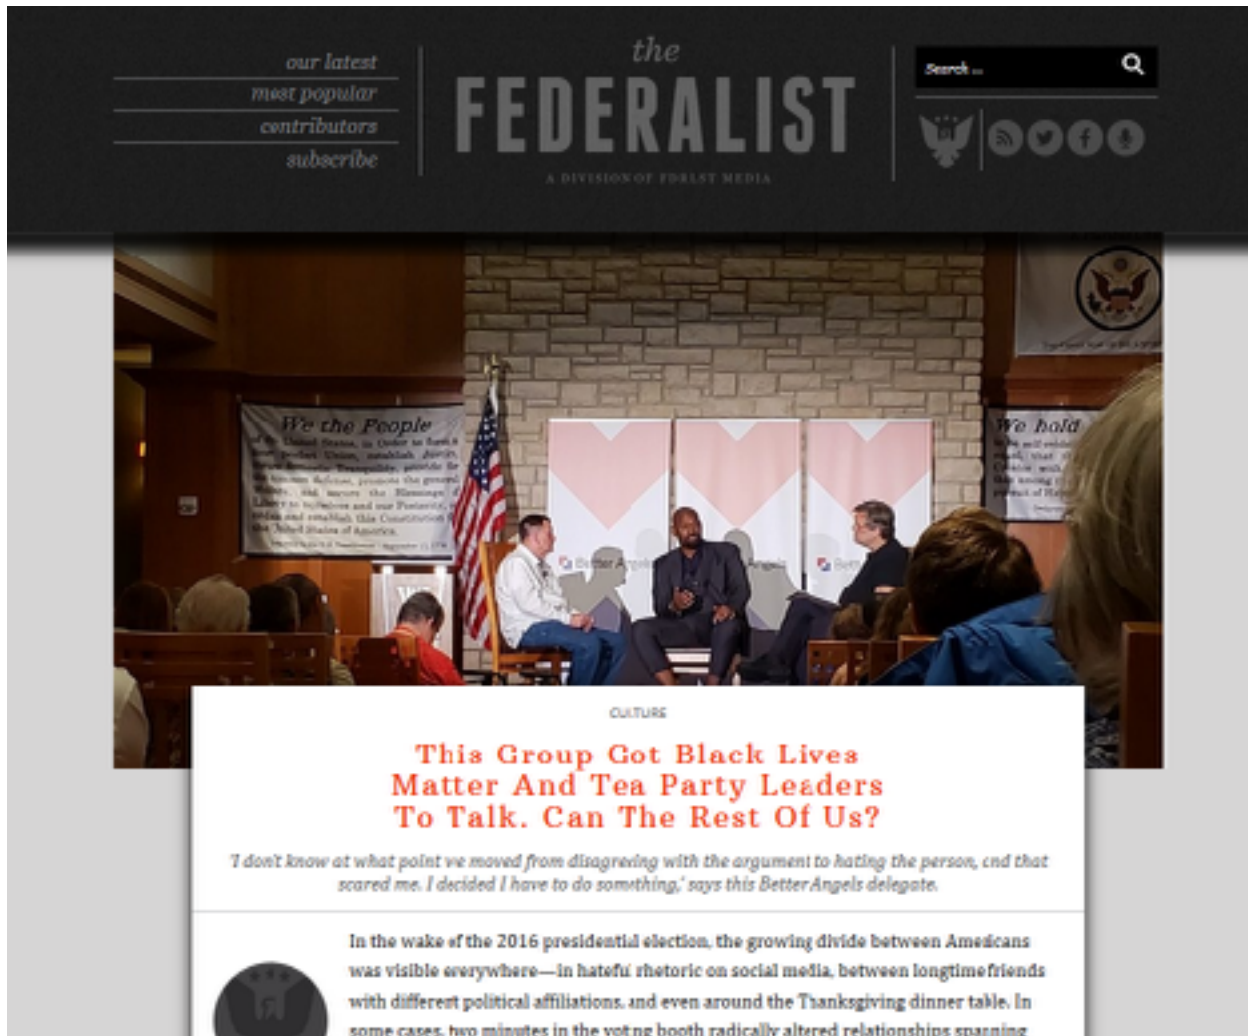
our latest
most popular
contributors
subscribe

the
FEDERALIST
A DIVISION OF FDRLST MEDIA

Search ...

We the People of the United States, in Order to form a more perfect Union, establish Justice, insure domestic Tranquility, provide for the common defence, promote the general Welfare, and secure the Blessings of Liberty to ourselves and our Posterity, do ordain and establish this Constitution for the United States of America.

We hold

Better Angels

CULTURE

This Group Got Black Lives Matter And Tea Party Leaders To Talk. Can The Rest Of Us?

'I don't know at what point we moved from disagreeing with the argument to hating the person, and that scared me. I decided I have to do something,' says this Better Angels delegate.

In the wake of the 2016 presidential election, the growing divide between Americans was visible everywhere—in hateful rhetoric on social media, between longtime friends with different political affiliations, and even around the Thanksgiving dinner table. In some cases, two minutes in the voting booth radically altered relationships spanning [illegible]